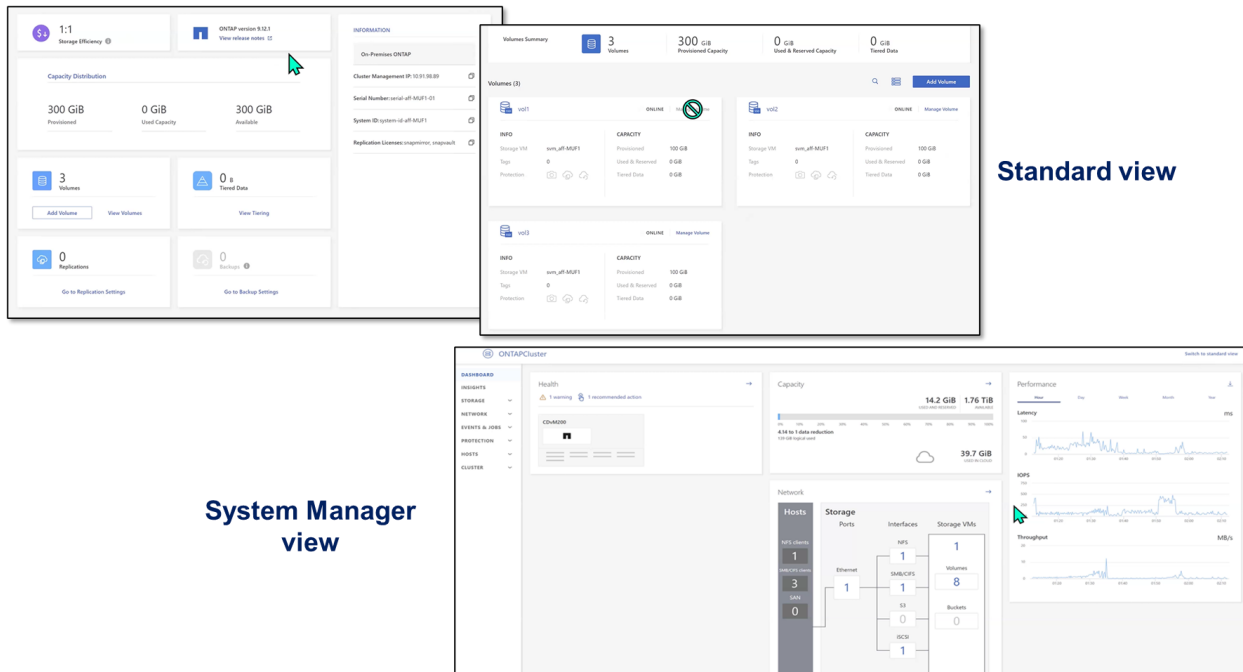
1:1
Storage Efficiency

ONTAP version 9.12.1
View release notes

INFORMATION
On-Premises ONTAP
Cluster Management IP:10.91.88.89
Serial Number:serial-aff-MUF1-01
System ID:system-id-aff-MUF1
Replication Licenses:snapmirror, snapvault

Capacity Distribution
300 GiB
Provisioned
0 GiB
Used Capacity
300 GiB
Available

3
Volumes
Add Volume
View Volumes

0 B
Tiered Data
View Tiering

0
Replications
Go to Replication Settings

0
Backups
Go to Backup Settings

Volumes Summary
3
Volumes
300 GiB
Provisioned Capacity
0 GiB
Used & Reserved Capacity
0 GiB
Tiered Data

Volumes (3)
Add Volume

vol1
ONLINE
INFO
Storage VM svm_aff-MUF1
Tags 0
Protection
CAPACITY
Provisioned 100 GiB
Used & Reserved 0 GiB
Tiered Data 0 GiB

vol2
ONLINE Manage Volume
INFO
Storage VM svm_aff-MUF1
Tags 0
Protection
CAPACITY
Provisioned 100 GiB
Used & Reserved 0 GiB
Tiered Data 0 GiB

vol3
ONLINE Manage Volume
INFO
Storage VM svm_aff-MUF1
Tags 0
Protection
CAPACITY
Provisioned 100 GiB
Used & Reserved 0 GiB
Tiered Data 0 GiB

Standard view

ONTAPCluster
Switch to standard view
DASHBOARD
INSIGHTS
STORAGE
NETWORK
EVENTS & JOBS
PROTECTION
HOSTS
CLUSTER

Health
1 warning
1 recommended action
CDvM200

Capacity
14.2 GiB
USED AND RESERVED
1.76 TiB
AVAILABLE
4.14 to 1 data reduction
39.7 GiB
USED IN CLOUD

Performance
Hour Day Week Month Year
Latency
ms
IOPS
Throughput
MB/s

Network
Hosts
NFS clients
1
SMB/CIFS clients
3
SAN
0
Storage
Ports
Ethernet
1
Interfaces
NFS
1
SMB/CIFS
1
S3
0
iSCSI
1
Storage VMs
1
Volumes
8
Buckets
0

System Manager view